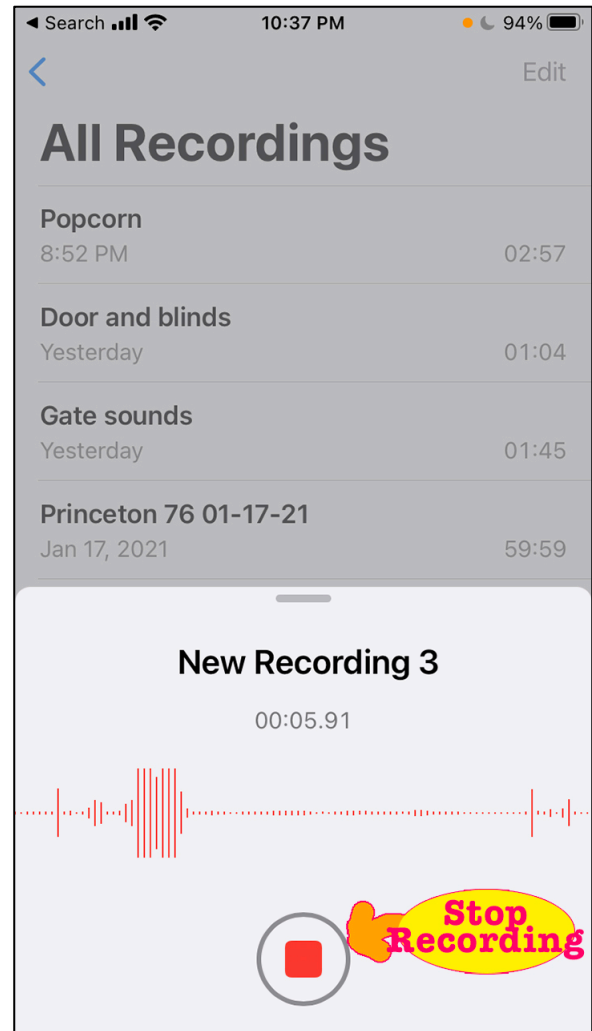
◀ Search 10:37 PM 94%

Edit

All Recordings

Popcorn
8:52 PM 02:57

Door and blinds
Yesterday 01:04

Gate sounds
Yesterday 01:45

Princeton 76 01-17-21
Jan 17, 2021 59:59

New Recording 3
00:05.91

Stop Recording